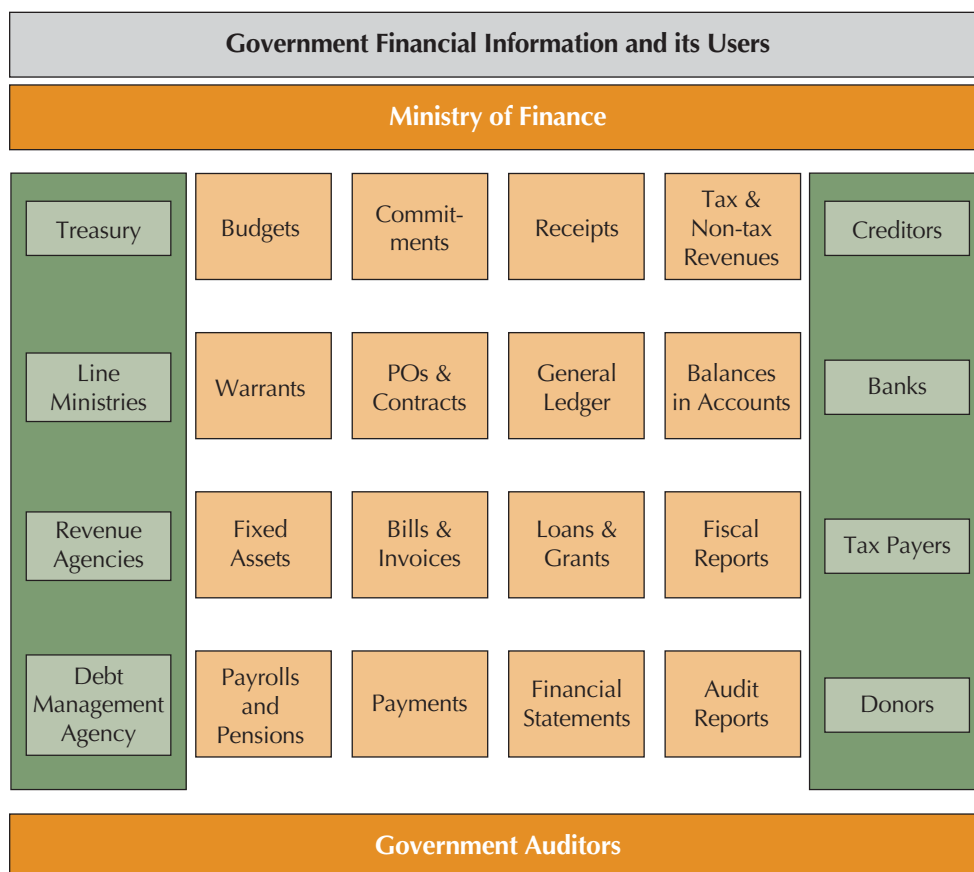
Government Financial Information and its Users

Ministry of Finance

Treasury

Line Ministries

Revenue Agencies

Debt Management Agency

Budgets

Commitments

Receipts

Tax & Non-tax Revenues

Warrants

POs & Contracts

General Ledger

Balances in Accounts

Fixed Assets

Bills & Invoices

Loans & Grants

Fiscal Reports

Payrolls and Pensions

Payments

Financial Statements

Audit Reports

Creditors

Banks

Tax Payers

Donors

Government Auditors